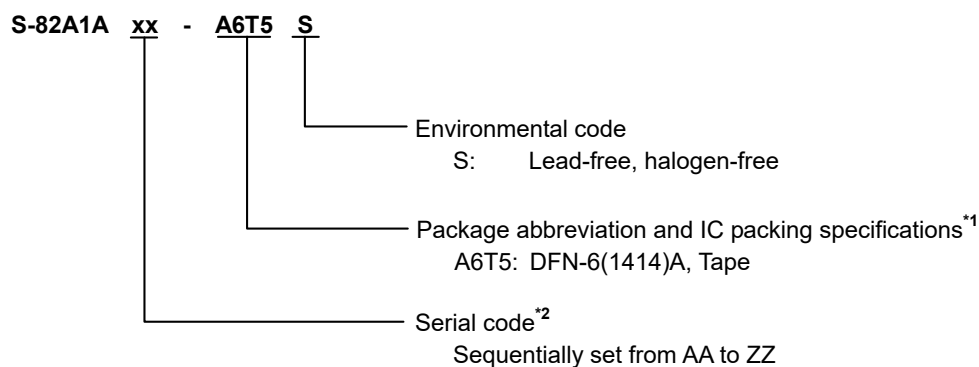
S-82A1A xx - A6T5 S

Environmental code
S: Lead-free, halogen-free

Package abbreviation and IC packing specifications$^{*1}$
A6T5: DFN-6(1414)A, Tape

Serial code$^{*2}$
Sequentially set from AA to ZZ